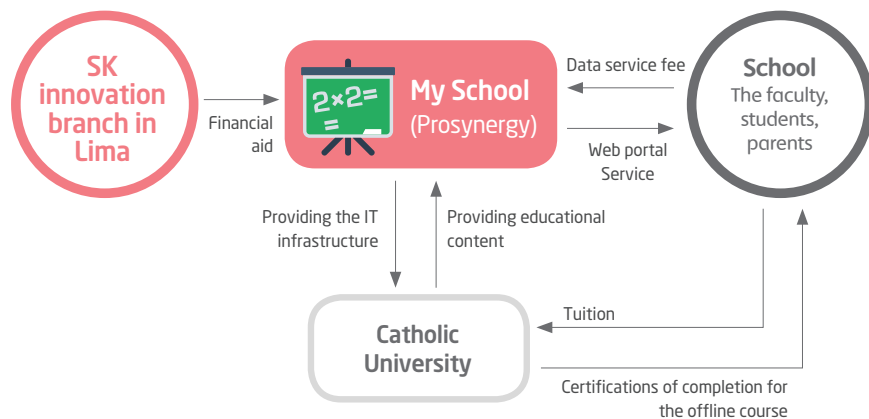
SK innovation branch in Lima

Financial aid

2×2=
=

My School (Prosynergy)

Data service fee

Web portal Service

School
The faculty, students, parents

Providing the IT infrastructure

Providing educational content

Tuition

Catholic University

Certifications of completion for the offline course